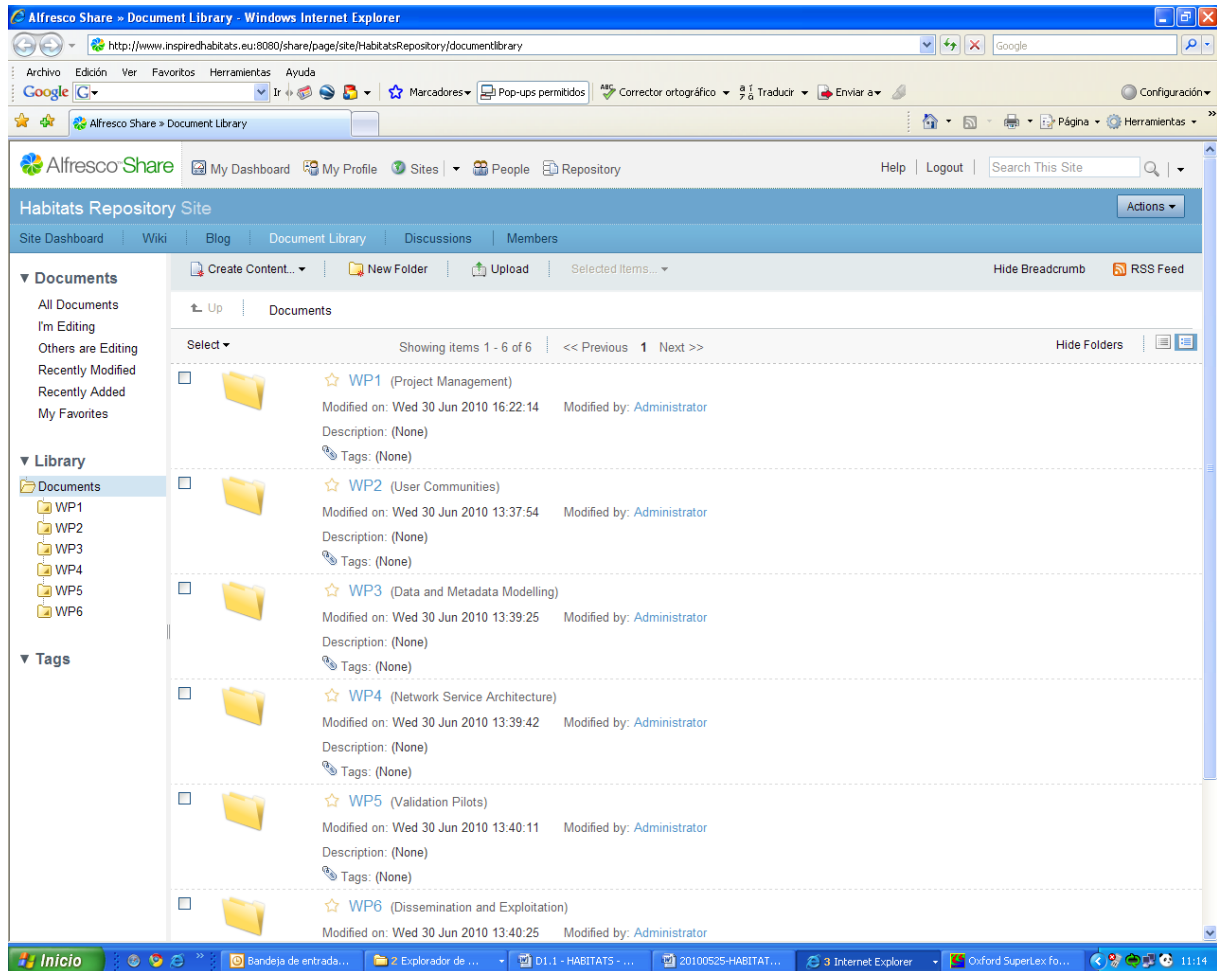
Alfresco Share » Document Library - Windows Internet Explorer

http://www.inspiredhabitats.eu:8080/share/page/site/HabitatsRepository/documentlibrary

Google

Archivo Edición Ver Favoritos Herramientas Ayuda

Google Ir Marcadores Pop-ups permitidos Corrector ortográfico Traducir Enviar a Configuración

Alfresco Share » Document Library

Página Herramientas

Alfresco Share My Dashboard My Profile Sites People Repository Help | Logout Search This Site

Habitats Repository Site

Actions

Site Dashboard | Wiki | Blog | Document Library | Discussions | Members

▼ Documents

All Documents
I'm Editing
Others are Editing
Recently Modified
Recently Added
My Favorites

▼ Library

Documents
WP1
WP2
WP3
WP4
WP5
WP6

▼ Tags

Create Content... New Folder Upload Selected Items... Hide Breadcrumb RSS Feed

Up Documents

Select Showing items 1 - 6 of 6 << Previous 1 Next >> Hide Folders

WP1 (Project Management)
Modified on: Wed 30 Jun 2010 16:22:14 Modified by: Administrator
Description: (None)
Tags: (None)

WP2 (User Communities)
Modified on: Wed 30 Jun 2010 13:37:54 Modified by: Administrator
Description: (None)
Tags: (None)

WP3 (Data and Metadata Modelling)
Modified on: Wed 30 Jun 2010 13:39:25 Modified by: Administrator
Description: (None)
Tags: (None)

WP4 (Network Service Architecture)
Modified on: Wed 30 Jun 2010 13:39:42 Modified by: Administrator
Description: (None)
Tags: (None)

WP5 (Validation Pilots)
Modified on: Wed 30 Jun 2010 13:40:11 Modified by: Administrator
Description: (None)
Tags: (None)

WP6 (Dissemination and Exploitation)
Modified on: Wed 30 Jun 2010 13:40:25 Modified by: Administrator

Inicio Bandeja de entrada... 2 Explorador de ... D1.1 - HABITATS - ... 20100525-HABITAT... 3 Internet Explorer Oxford SuperLex fo... 11:14